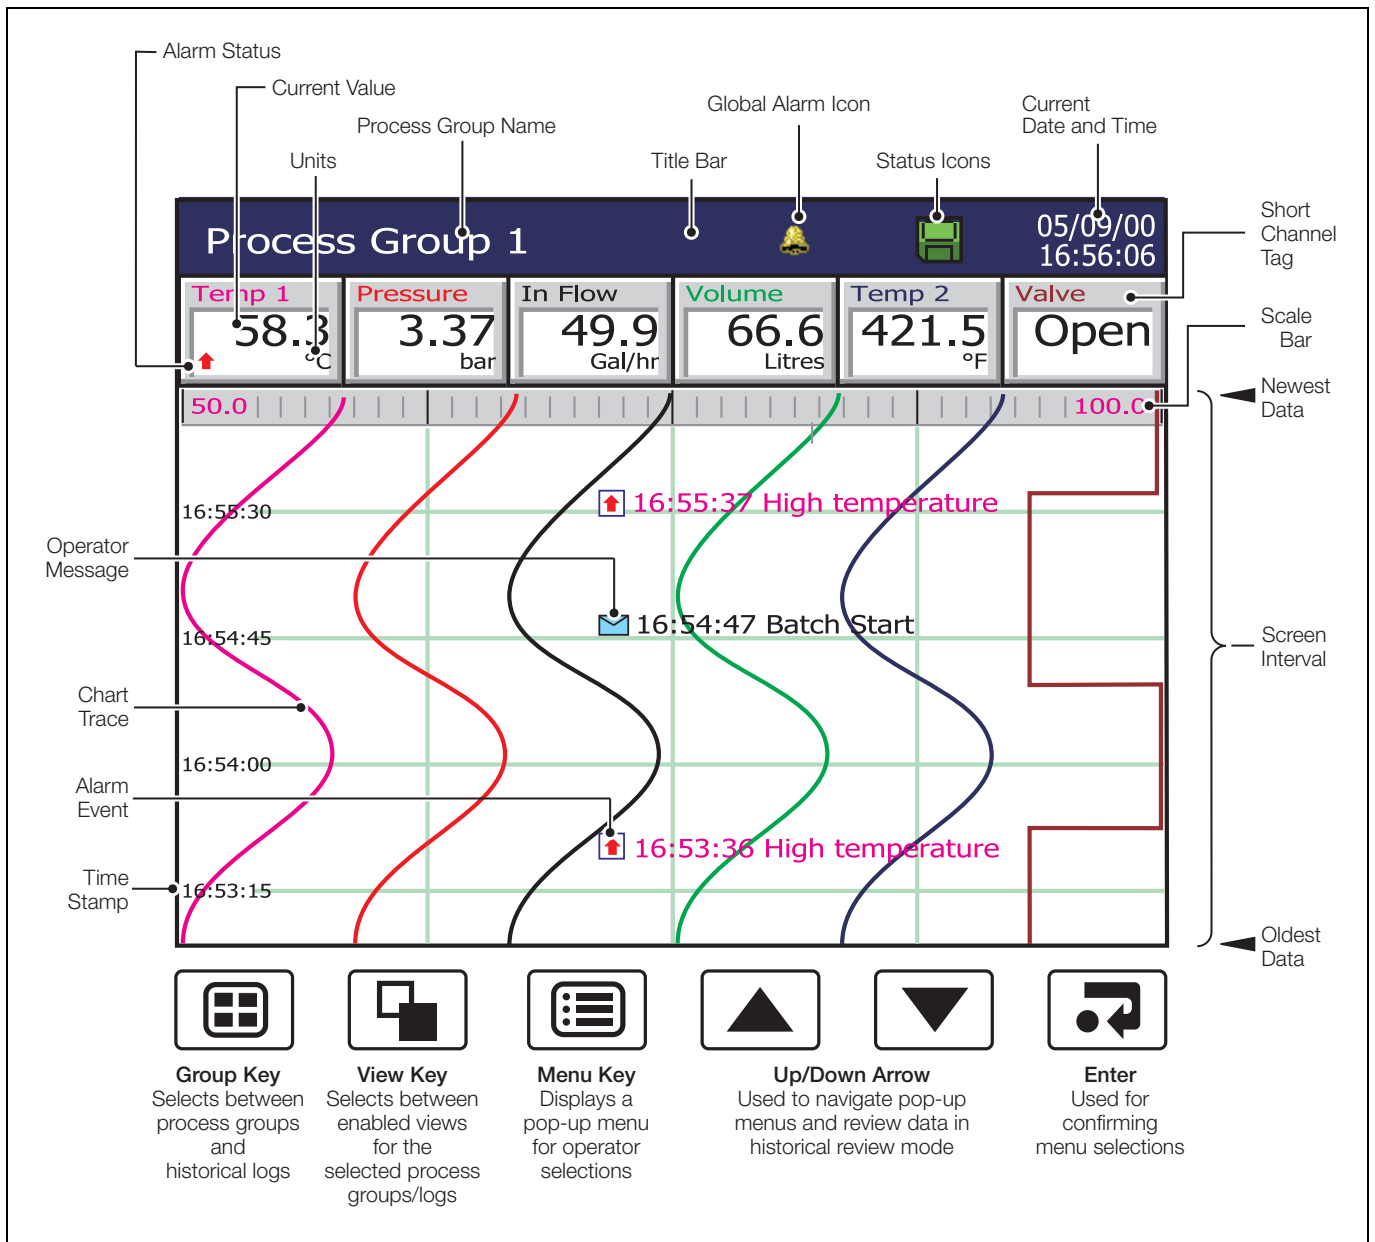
Alarm Status
Current Value
Process Group Name
Units
Title Bar
Global Alarm Icon
Status Icons
Current Date and Time
Short Channel Tag
Scale Bar
Newest Data
Operator Message
Chart Trace
Alarm Event
Time Stamp
Screen Interval
Oldest Data

Process Group 1
05/09/00
16:56:06

Temp 1
58.3
°C
Pressure
3.37
bar
In Flow
49.9
Gal/hr
Volume
66.6
Litres
Temp 2
421.5
°F
Valve
Open

50.0
100.0

16:55:30
16:54:45
16:54:00
16:53:15

16:55:37 High temperature
16:54:47 Batch Start
16:53:36 High temperature

Group Key
Selects between process groups and historical logs

View Key
Selects between enabled views for the selected process groups/logs

Menu Key
Displays a pop-up menu for operator selections

Up/Down Arrow
Used to navigate pop-up menus and review data in historical review mode

Enter
Used for confirming menu selections